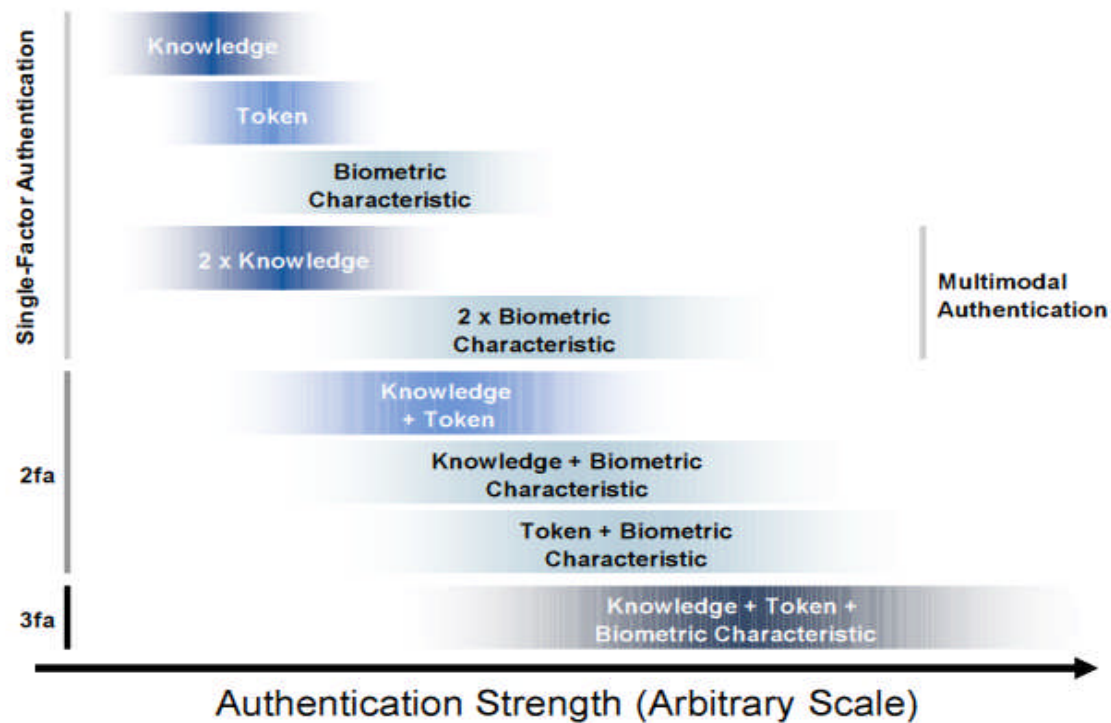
Single-Factor Authentication

Knowledge

Token

Biometric Characteristic

2 x Knowledge

2 x Biometric Characteristic

Multimodal Authentication

2fa

Knowledge + Token

Knowledge + Biometric Characteristic

Token + Biometric Characteristic

3fa

Knowledge + Token + Biometric Characteristic

Authentication Strength (Arbitrary Scale)